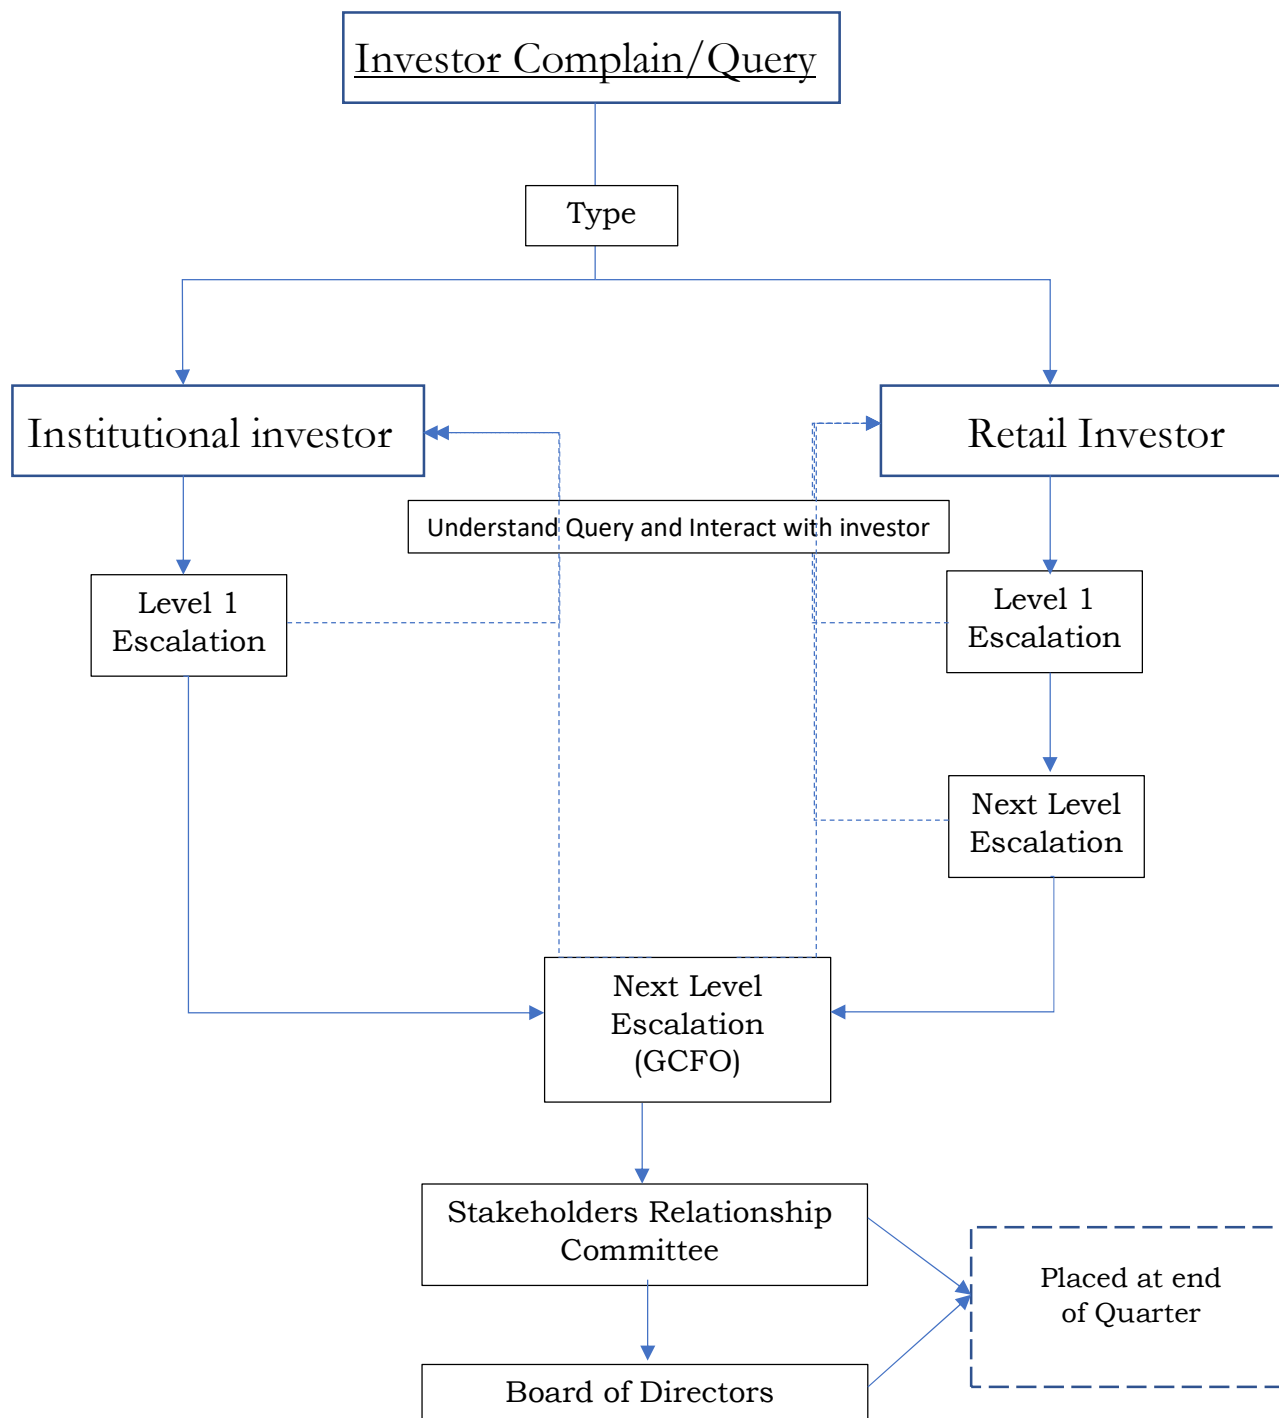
Investor Complain/Query

Type

Institutional investor

Retail Investor

Understand Query and Interact with investor

Level 1 Escalation

Level 1 Escalation

Next Level Escalation

Next Level Escalation (GCFO)

Stakeholders Relationship Committee

Placed at end of Quarter

Board of Directors